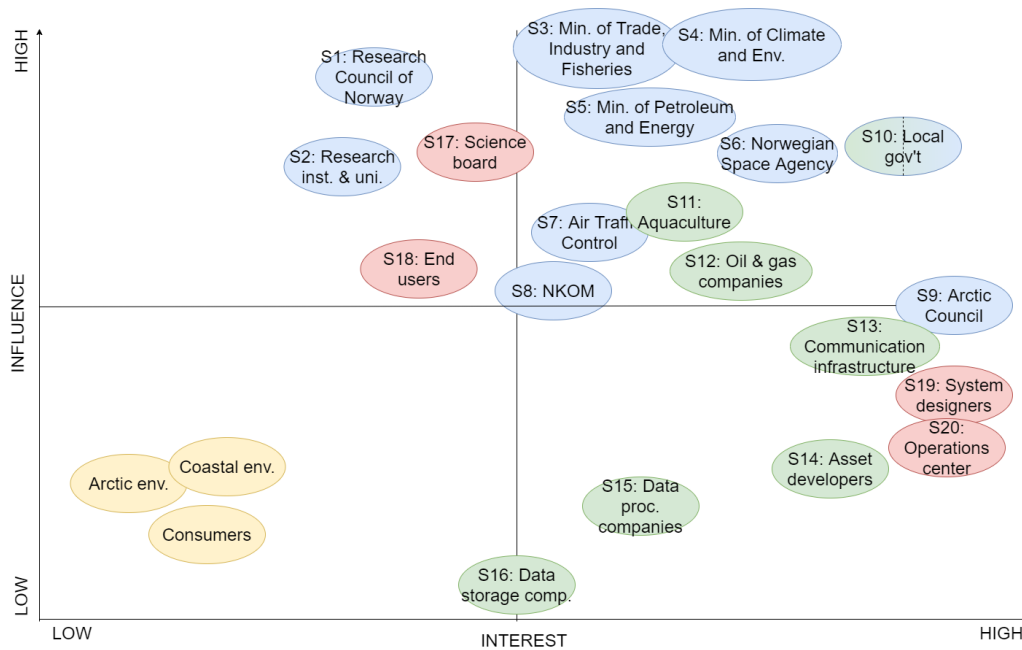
HIGH
INFLUENCE
LOW

S1: Research Council of Norway
S3: Min. of Trade, Industry and Fisheries
S4: Min. of Climate and Env.
S5: Min. of Petroleum and Energy
S2: Research inst. & uni.
S17: Science board
S6: Norwegian Space Agency
S10: Local gov't
S7: Air Traffi Control
S11: Aquaculture
S18: End users
S12: Oil & gas companies
S8: NKOM
S9: Arctic Council
S13: Communication infrastructure
S19: System designers
S20: Operations center
S14: Asset developers
Arctic env.
Coastal env.
Consumers
S15: Data proc. companies
S16: Data storage comp.

LOW
INTEREST
HIGH